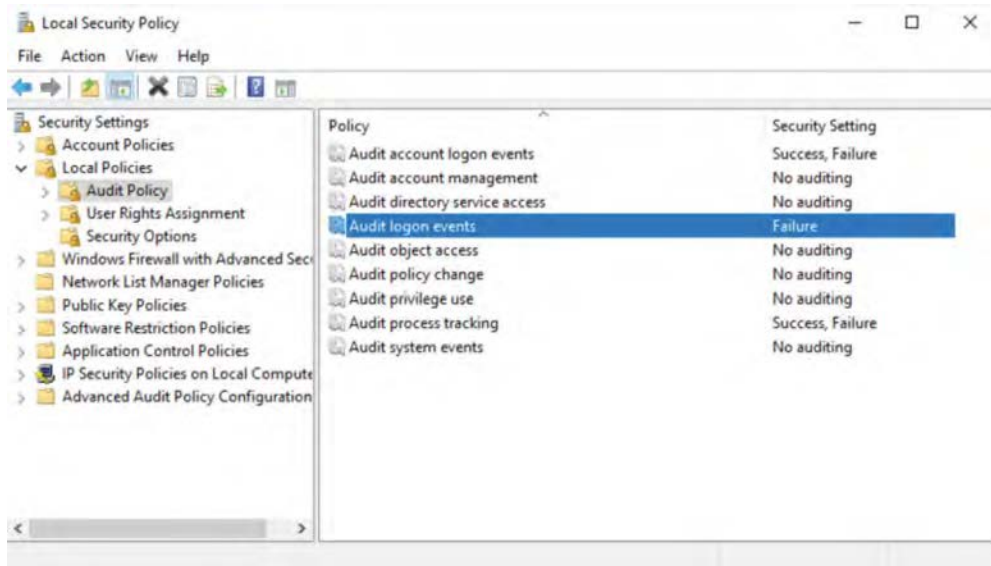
Local Security Policy

File Action View Help

Security Settings
Account Policies
Local Policies
Audit Policy
User Rights Assignment
Security Options
Windows Firewall with Advanced Sec
Network List Manager Policies
Public Key Policies
Software Restriction Policies
Application Control Policies
IP Security Policies on Local Compute
Advanced Audit Policy Configuration

| Policy | Security Setting |
|---|---|
| Audit account logon events | Success, Failure |
| Audit account management | No auditing |
| Audit directory service access | No auditing |
| Audit logon events | Failure |
| Audit object access | No auditing |
| Audit policy change | No auditing |
| Audit privilege use | No auditing |
| Audit process tracking | Success, Failure |
| Audit system events | No auditing |